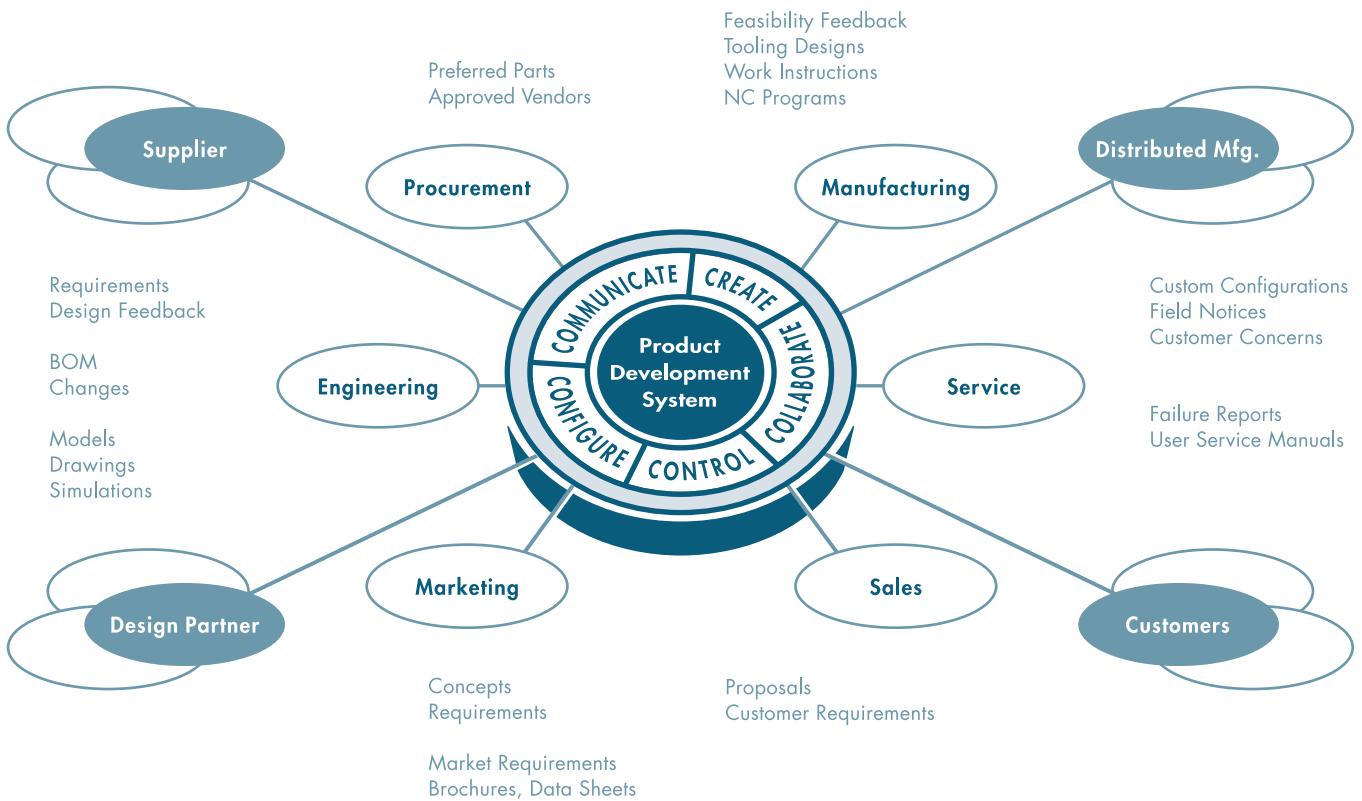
Feasibility Feedback
Tooling Designs
Work Instructions
NC Programs

Preferred Parts
Approved Vendors

Supplier

Procurement

Manufacturing

Distributed Mfg.

COMMUNICATE
CREATE
COLLABORATE
CONTROL
CONFIGURE

Product Development System

Requirements
Design Feedback

BOM
Changes

Models
Drawings
Simulations

Engineering

Service

Custom Configurations
Field Notices
Customer Concerns

Failure Reports
User Service Manuals

Design Partner

Marketing

Sales

Customers

Concepts
Requirements

Market Requirements
Brochures, Data Sheets

Proposals
Customer Requirements